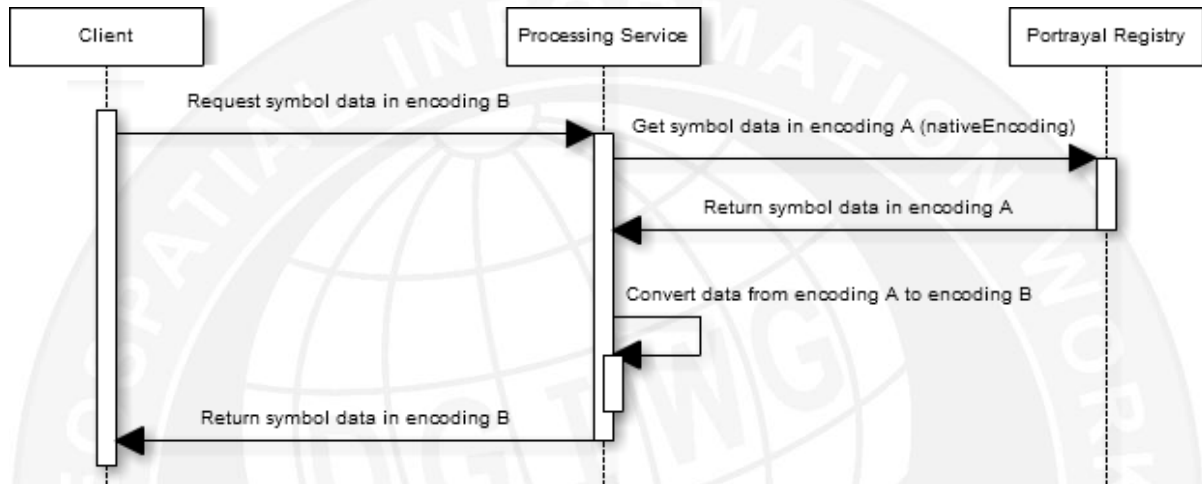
Client

Processing Service

Portrayal Registry

Request symbol data in encoding B

Get symbol data in encoding A (nativeEncoding)

Return symbol data in encoding A

Convert data from encoding A to encoding B

Return symbol data in encoding B